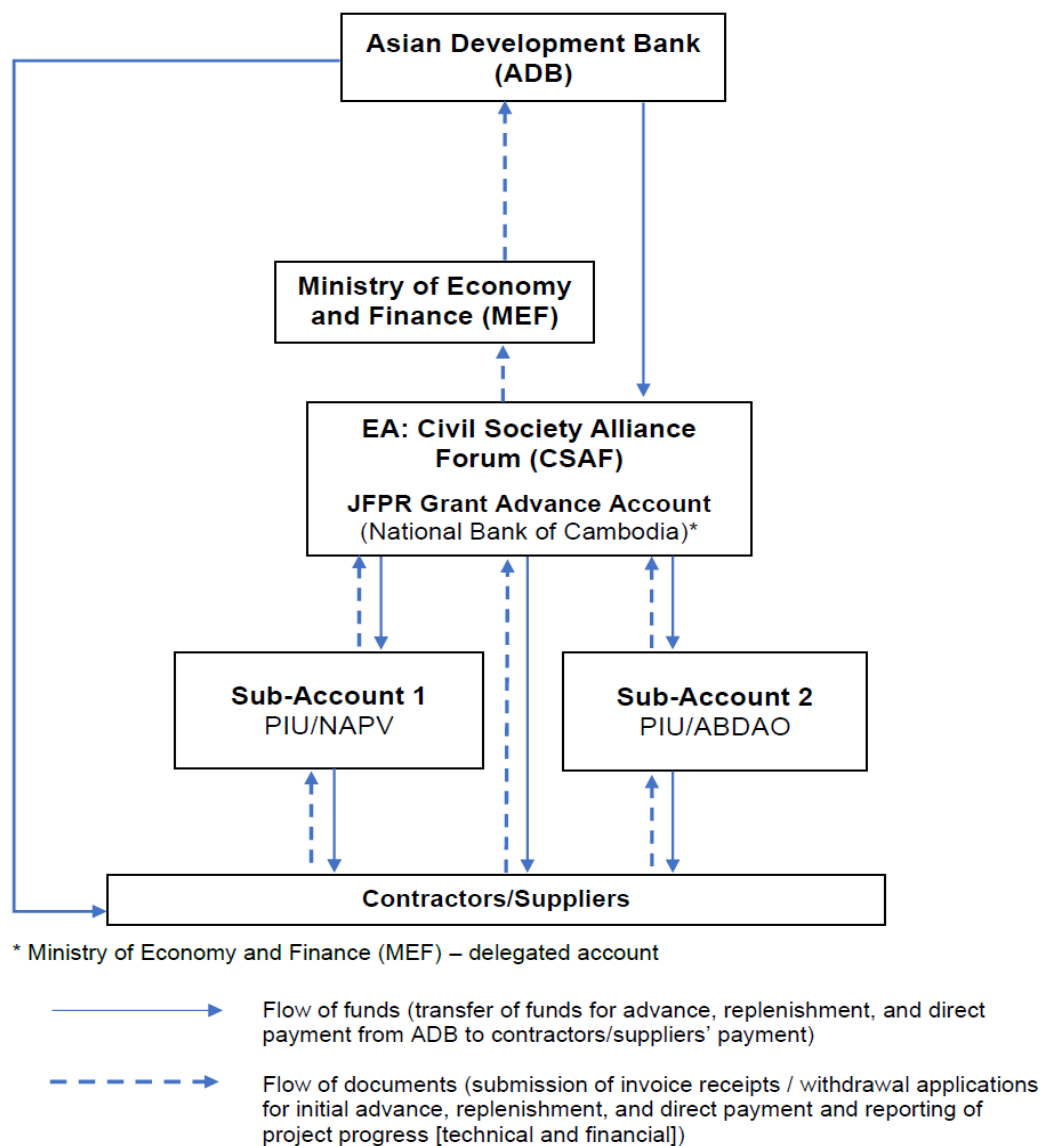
Asian Development Bank (ADB)

Ministry of Economy and Finance (MEF)

EA: Civil Society Alliance Forum (CSAF)

JFPR Grant Advance Account (National Bank of Cambodia)*

Sub-Account 1
PIU/NAPV

Sub-Account 2
PIU/ABDAO

Contractors/Suppliers

* Ministry of Economy and Finance (MEF) – delegated account

Flow of funds (transfer of funds for advance, replenishment, and direct payment from ADB to contractors/suppliers' payment)

Flow of documents (submission of invoice receipts / withdrawal applications for initial advance, replenishment, and direct payment and reporting of project progress [technical and financial])